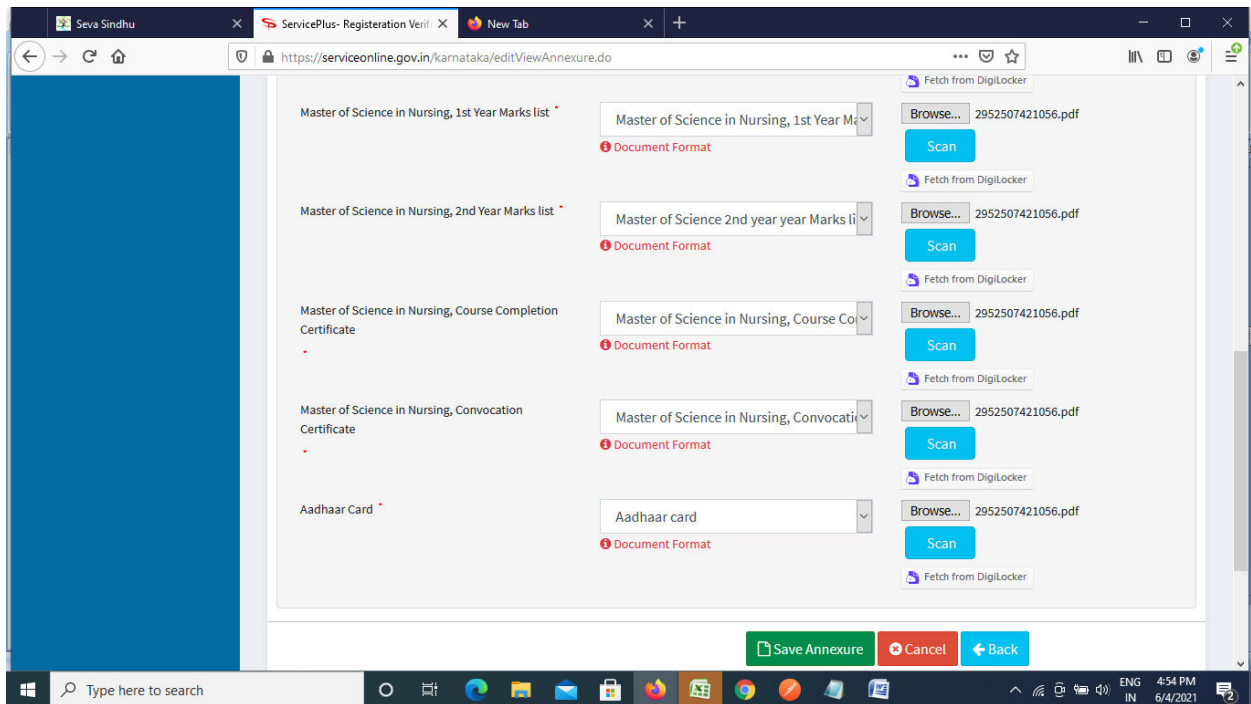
Seva Sindhu
ServicePlus- Registeration Verif
New Tab
https://serviceonline.gov.in/karnataka/editViewAnnexure.do

Fetch from DigiLocker

Master of Science in Nursing, 1st Year Marks list *
Master of Science in Nursing, 1st Year Ma
Document Format
Browse... 2952507421056.pdf
Scan
Fetch from DigiLocker

Master of Science in Nursing, 2nd Year Marks list *
Master of Science 2nd year year Marks li
Document Format
Browse... 2952507421056.pdf
Scan
Fetch from DigiLocker

Master of Science in Nursing, Course Completion Certificate *
Master of Science in Nursing, Course Co
Document Format
Browse... 2952507421056.pdf
Scan
Fetch from DigiLocker

Master of Science in Nursing, Convocation Certificate *
Master of Science in Nursing, Convocati
Document Format
Browse... 2952507421056.pdf
Scan
Fetch from DigiLocker

Aadhaar Card *
Aadhaar card
Document Format
Browse... 2952507421056.pdf
Scan
Fetch from DigiLocker

Save Annexure
Cancel
Back

Type here to search
ENG IN
4:54 PM 6/4/2021
2